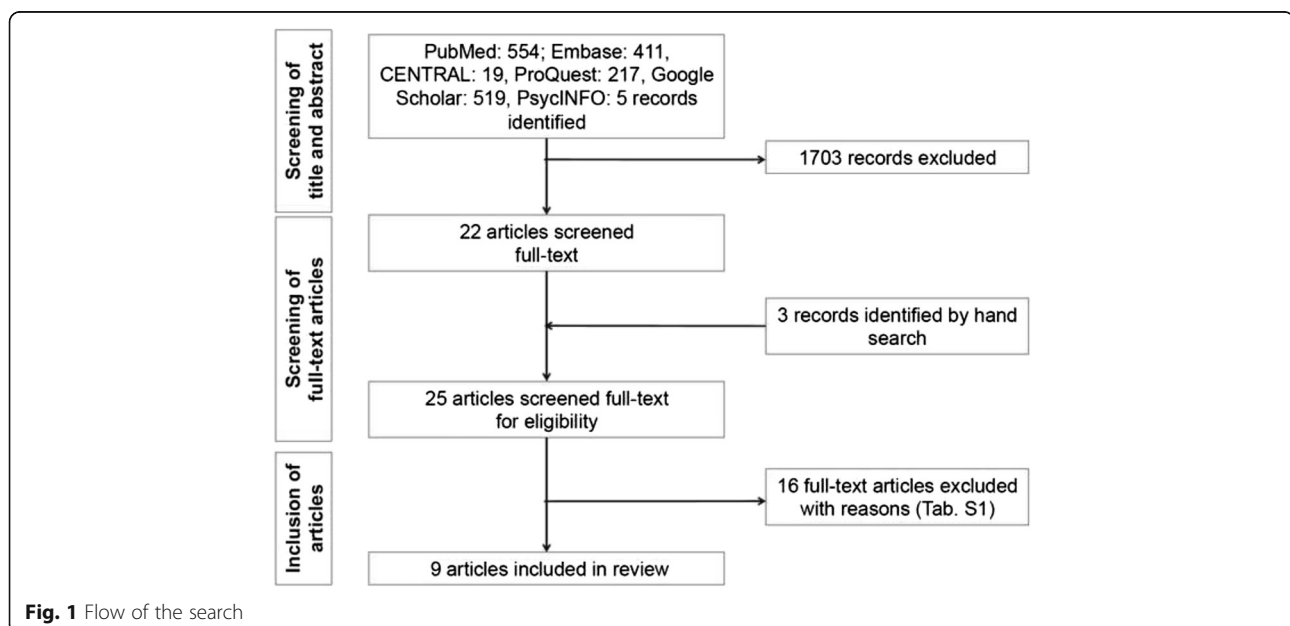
Screening of title and abstract

PubMed: 554; Embase: 411, CENTRAL: 19, ProQuest: 217, Google Scholar: 519, PsycINFO: 5 records identified

1703 records excluded

Screening of full-text articles

22 articles screened full-text

3 records identified by hand search

25 articles screened full-text for eligibility

Inclusion of articles

16 full-text articles excluded with reasons (Tab. S1)

9 articles included in review

**Fig. 1** Flow of the search